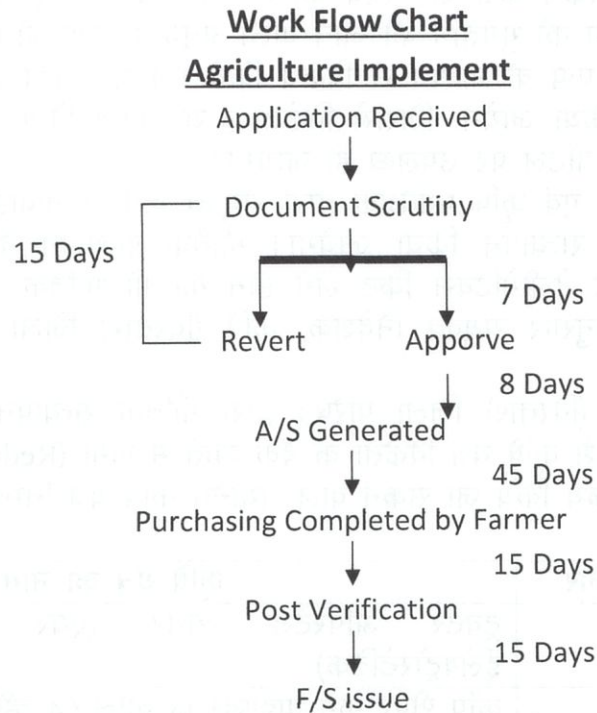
Work Flow Chart

Agriculture Implement

Application Received

Document Scrutiny

15 Days

7 Days

Revert

Apporve

8 Days

A/S Generated

45 Days

Purchasing Completed by Farmer

15 Days

Post Verification

15 Days

F/S issue